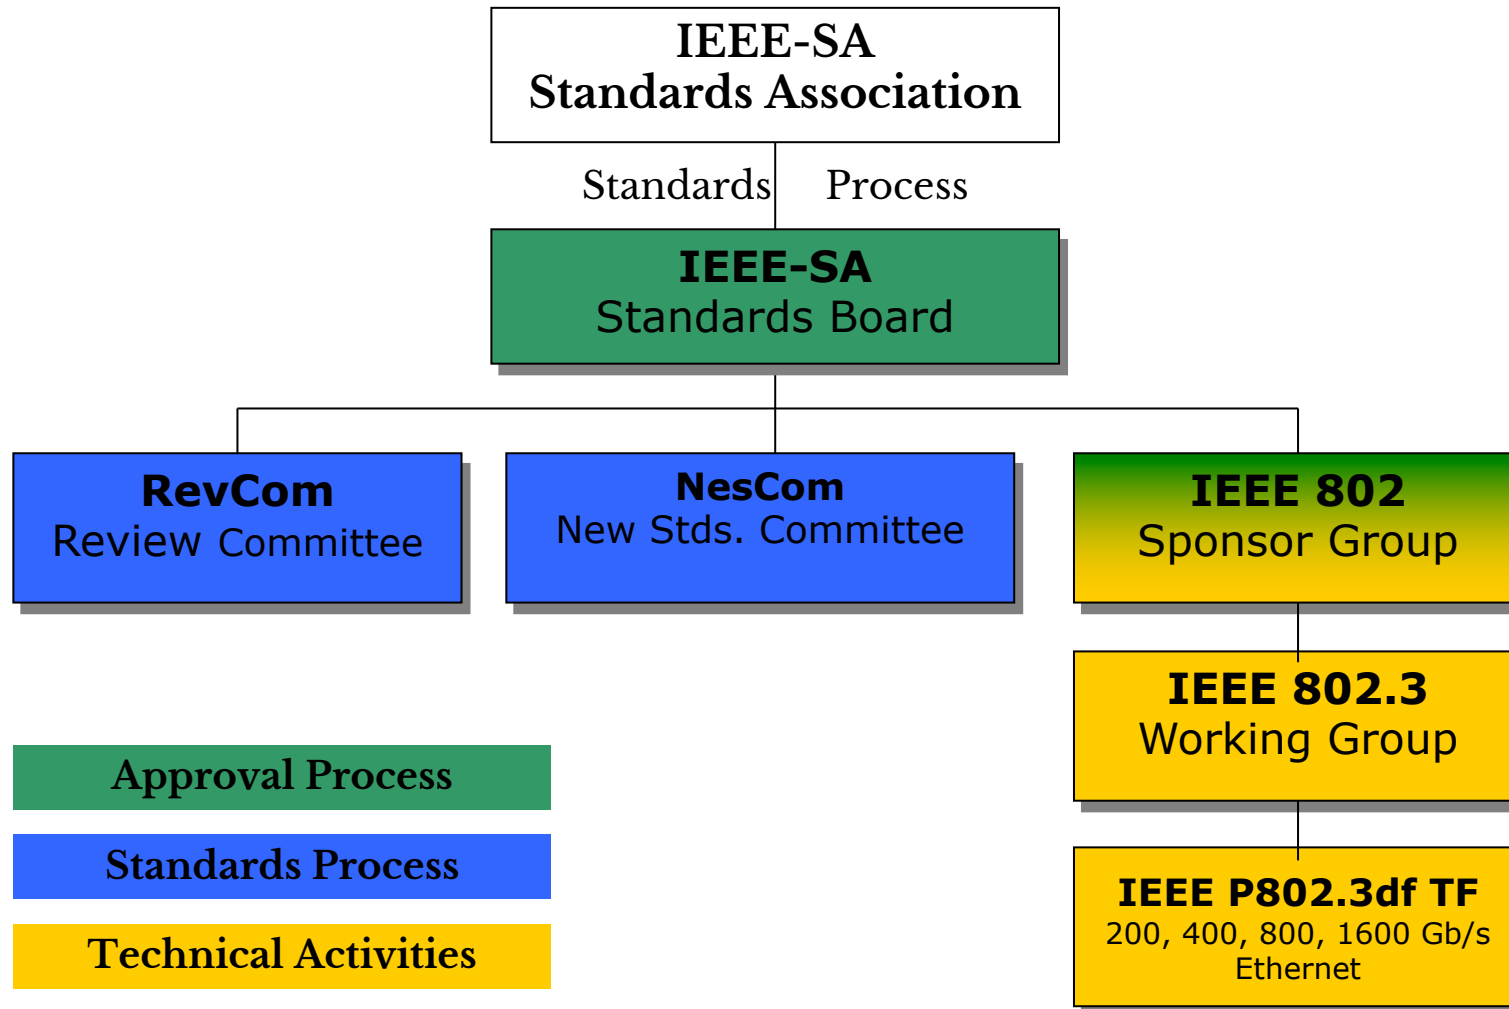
IEEE-SA
Standards Association

Standards Process

IEEE-SA
Standards Board

RevCom
Review Committee

NesCom
New Stds. Committee

IEEE 802
Sponsor Group

IEEE 802.3
Working Group

IEEE P802.3df TF
200, 400, 800, 1600 Gb/s
Ethernet

Approval Process

Standards Process

Technical Activities